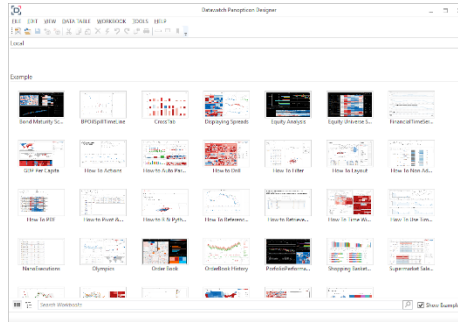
Datawatch Panopticon Designer

FILE EDIT VIEW DATA TABLE WORKBOOK TOOLS HELP

Local

Example

BondMaturity Sc...
BPOISplitTimeLike
CrossTab
Displaying Spreads
Equity Analysis
Equity Universe S...
FinancialTimeSe...

GDP Per Capita
How To Actions
How to Auto Pro...
How To Drill
How To Filter
How To Layout
How To Non Ad...

How To PDF
How To Pivot A...
How to R & Pyth...
How To Retrieve...
How To Retrieve...
How To Time W...
How To Use Tim...

NaturalVariations
Olympics
Order Book
OrderBook History
PortfolioPerforma...
Shopping Basket...
Supermarket Sale...

Search Workbooks
Show Example